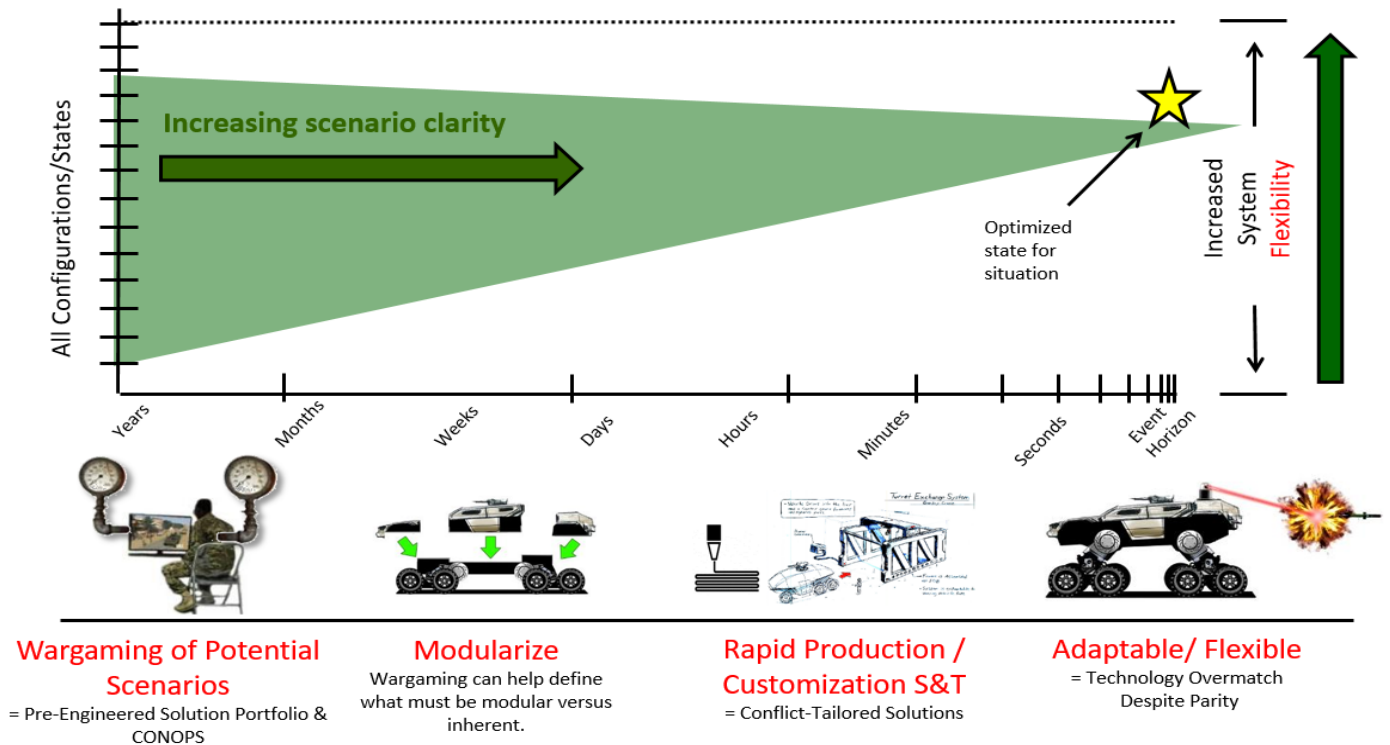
All Configurations/States

Increasing scenario clarity

Optimized state for situation

Increased System Flexibility

Years
Months
Weeks
Days
Hours
Minutes
Seconds
Event Horizon

Turret Exchange System

Wargaming of Potential Scenarios
= Pre-Engineered Solution Portfolio & CONOPS

Modularize
Wargaming can help define what must be modular versus inherent.

Rapid Production / Customization S&T
= Conflict-Tailored Solutions

Adaptable/ Flexible
= Technology Overmatch Despite Parity